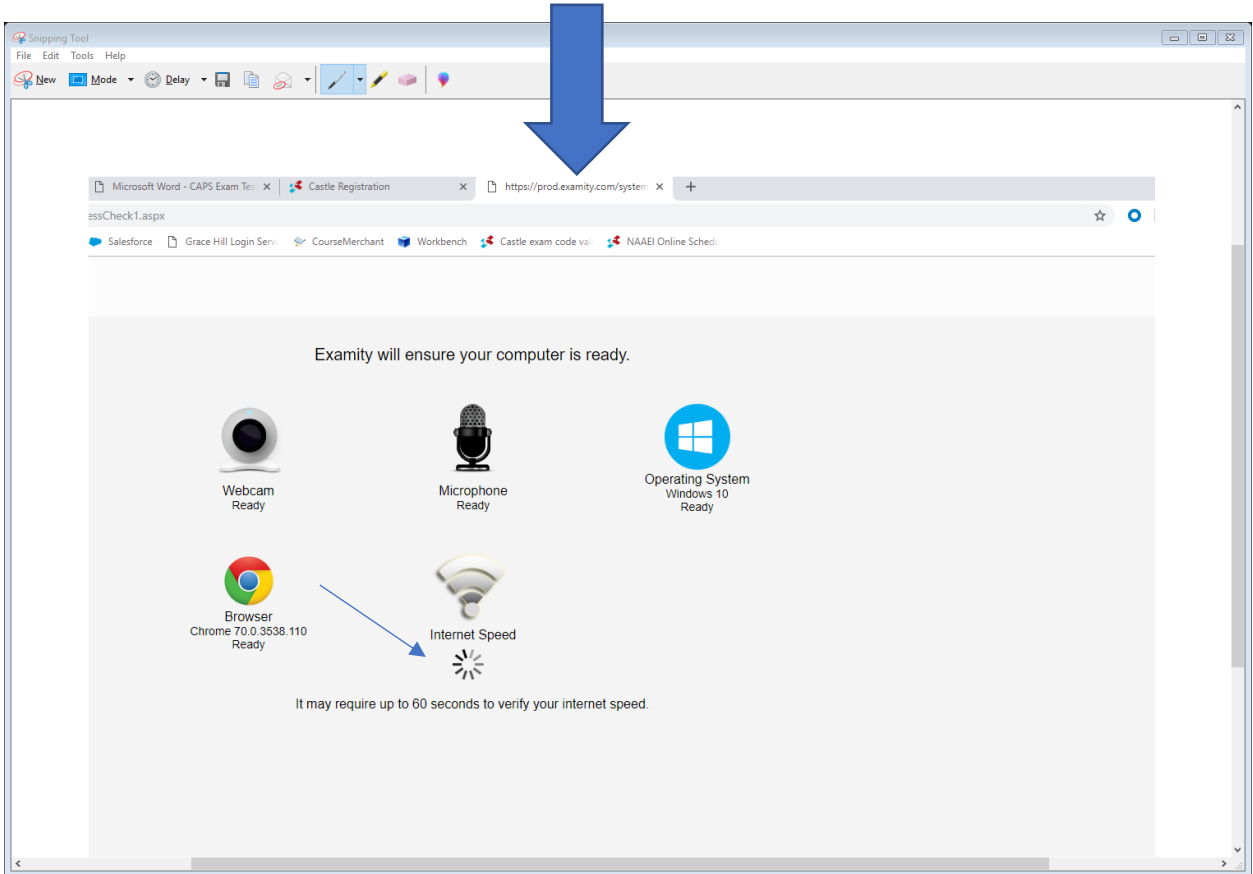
Snipping Tool
File Edit Tools Help
New Mode Delay

Microsoft Word - CAPS Exam Tes
Castle Registration
https://prod.examity.com/system
essCheck1.aspx
Salesforce Grace Hill Login Serv CourseMerchant Workbench Castle exam code val NAAEI Online Schedu

Examity will ensure your computer is ready.

Webcam
Ready

Microphone
Ready

Operating System
Windows 10
Ready

Browser
Chrome 70.0.3538.110
Ready

Internet Speed

It may require up to 60 seconds to verify your internet speed.